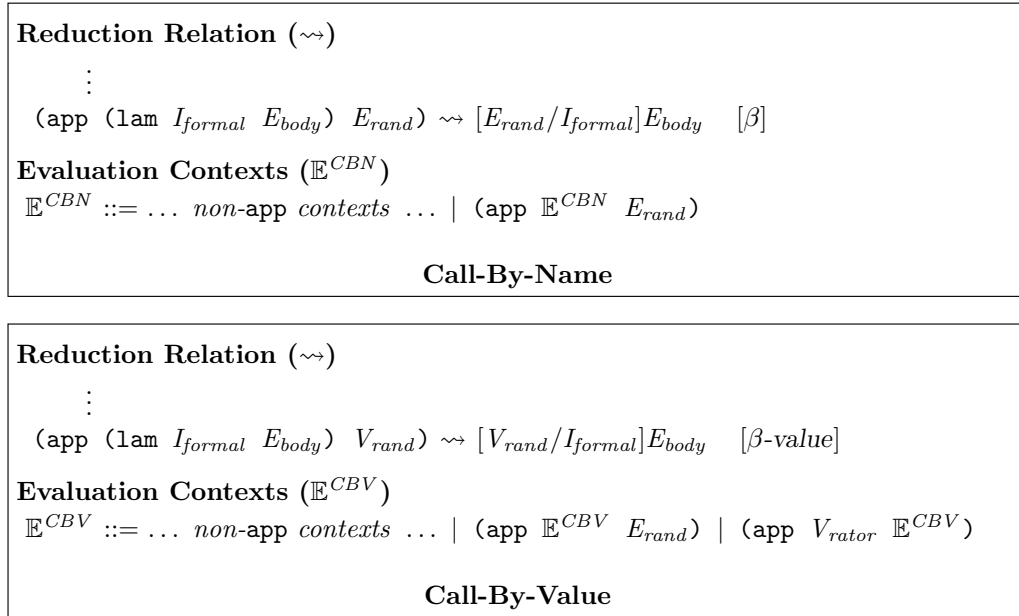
Reduction Relation ($\rightsquigarrow$)

$\vdots$

(app (lam $I_{formal}$ $E_{body}$) $E_{rand}$) $\rightsquigarrow [E_{rand}/I_{formal}]E_{body}$ $[\beta]$

Evaluation Contexts ($\mathbb{E}^{CBN}$)

$\mathbb{E}^{CBN}$ ::= ... non-app contexts ... | (app $\mathbb{E}^{CBN}$ $E_{rand}$)

Call-By-Name

Reduction Relation ($\rightsquigarrow$)

$\vdots$

(app (lam $I_{formal}$ $E_{body}$) $V_{rand}$) $\rightsquigarrow [V_{rand}/I_{formal}]E_{body}$ [$\beta$-value]

Evaluation Contexts ($\mathbb{E}^{CBV}$)

$\mathbb{E}^{CBV}$ ::= ... non-app contexts ... | (app $\mathbb{E}^{CBV}$ $E_{rand}$) | (app $V_{rator}$ $\mathbb{E}^{CBV}$)

Call-By-Value